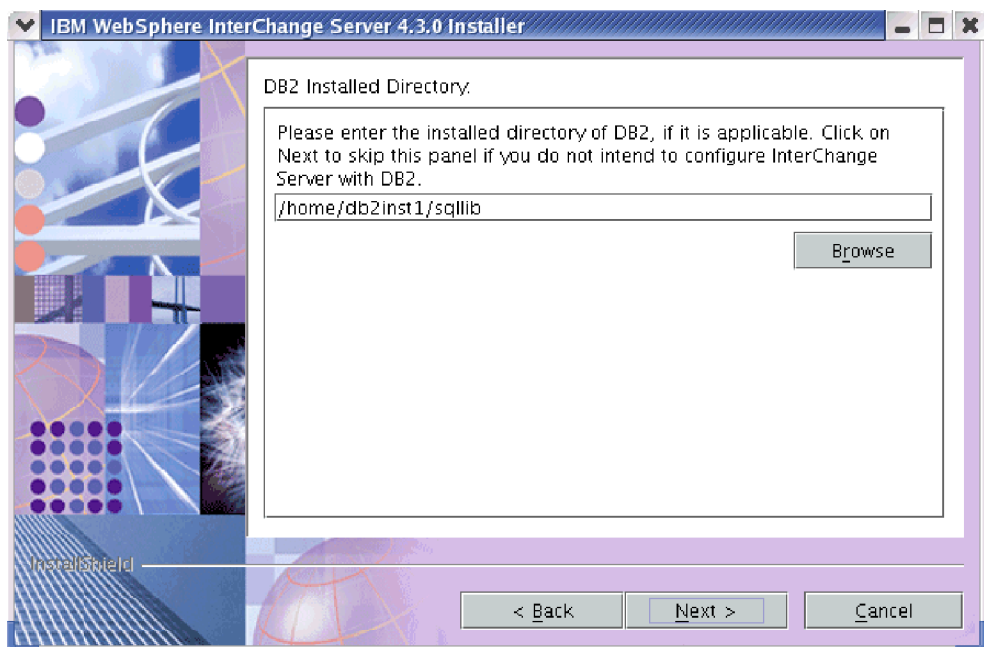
IBM WebSphere InterChange Server 4.3.0 Installer

DB2 Installed Directory:

Please enter the installed directory of DB2, if it is applicable. Click on Next to skip this panel if you do not intend to configure InterChange Server with DB2.

/home/db2inst1/sqllib

Browse

InstallShield

< Back

Next >

Cancel